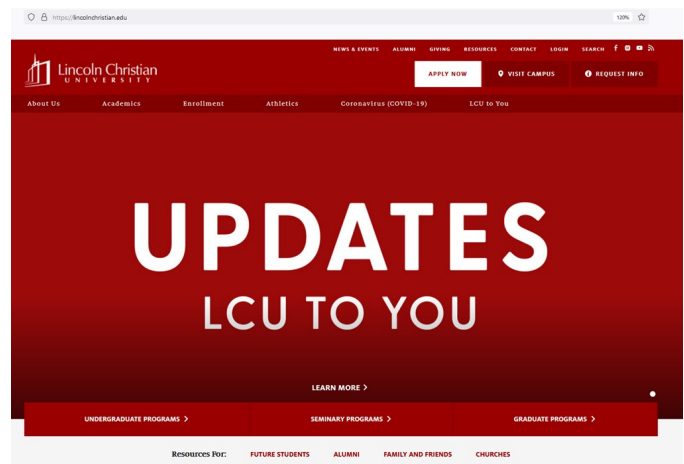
https://lincolnchristian.edu

120%

NEWS & EVENTS ALUMNI GIVING RESOURCES CONTACT LOGIN SEARCH

Lincoln Christian UNIVERSITY

APPLY NOW

VISIT CAMPUS

REQUEST INFO

About Us Academics Enrollment Athletics Coronavirus (COVID-19) LCU to You

UPDATES

LCU TO YOU

LEARN MORE >

UNDERGRADUATE PROGRAMS >

SEMINARY PROGRAMS >

GRADUATE PROGRAMS >

Resources For: FUTURE STUDENTS ALUMNI FAMILY AND FRIENDS CHURCHES